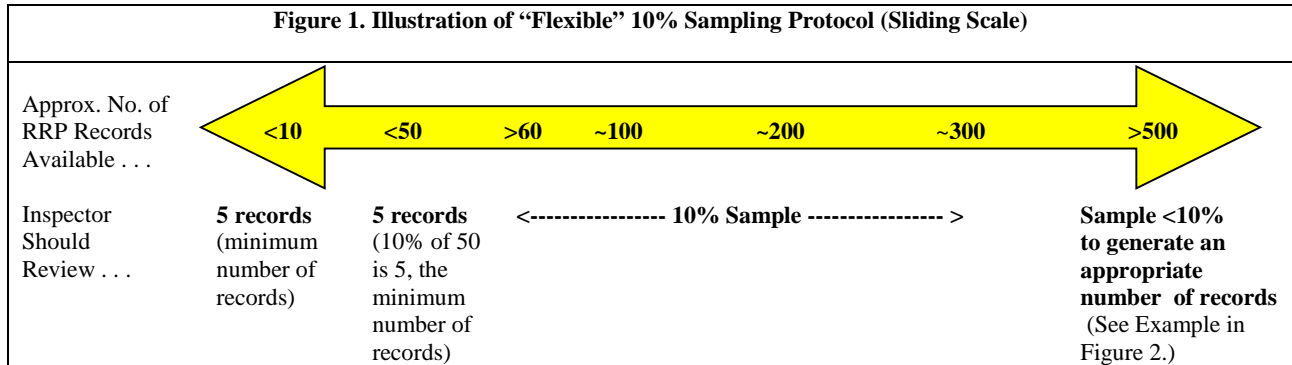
Figure 1. Illustration of "Flexible" 10% Sampling Protocol (Sliding Scale)

Approx. No. of RRP Records Available . . .

<10 <50 >60 ~100 ~200 ~300 >500

Inspector Should Review . . .

5 records (minimum number of records)

5 records (10% of 50 is 5, the minimum number of records)

<---------------- 10% Sample ---------------- >

Sample <10% to generate an appropriate number of records (See Example in Figure 2.)